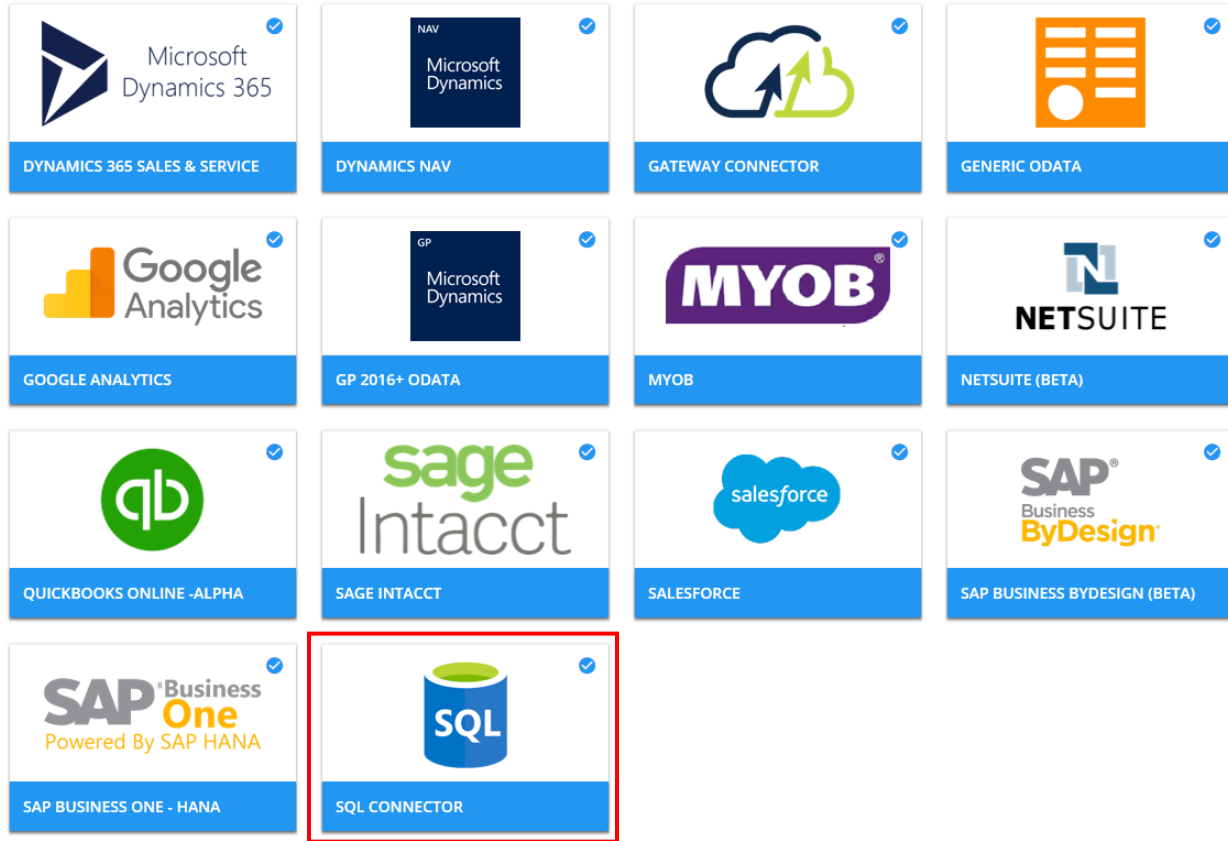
Microsoft Dynamics 365

DYNAMICS 365 SALES & SERVICE

NAV
Microsoft Dynamics

DYNAMICS NAV

GATEWAY CONNECTOR

GENERIC ODATA

Google Analytics

GOOGLE ANALYTICS

GP
Microsoft Dynamics

GP 2016+ ODATA

MYOB®

MYOB

NETSUITE

NETSUITE (BETA)

QUICKBOOKS ONLINE -ALPHA

sage Intacct

SAGE INTACCT

salesforce

SALESFORCE

SAP®
Business
ByDesign

SAP BUSINESS BYDESIGN (BETA)

SAP® Business One
Powered By SAP HANA

SAP BUSINESS ONE - HANA

SQL

SQL CONNECTOR